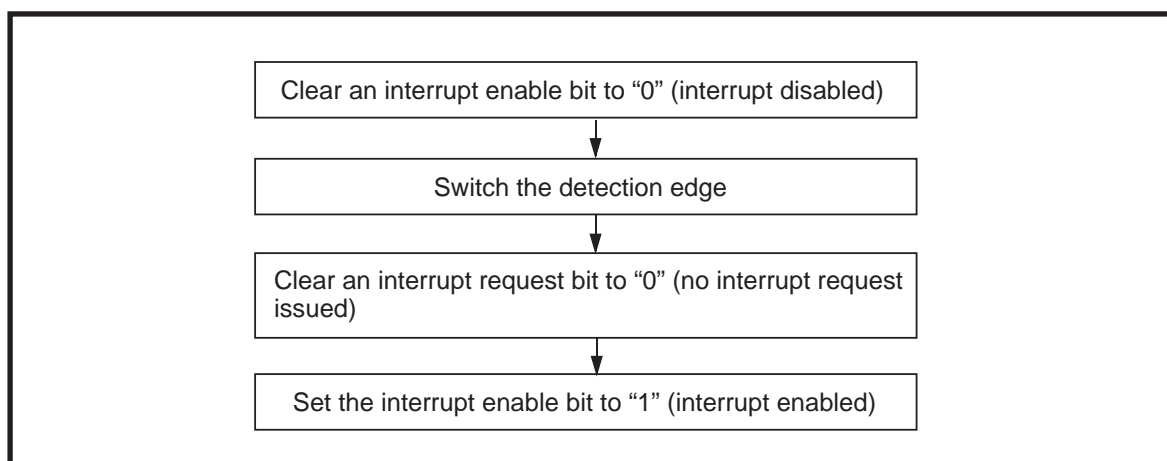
Clear an interrupt enable bit to “0” (interrupt disabled)

Switch the detection edge

Clear an interrupt request bit to “0” (no interrupt request issued)

Set the interrupt enable bit to “1” (interrupt enabled)